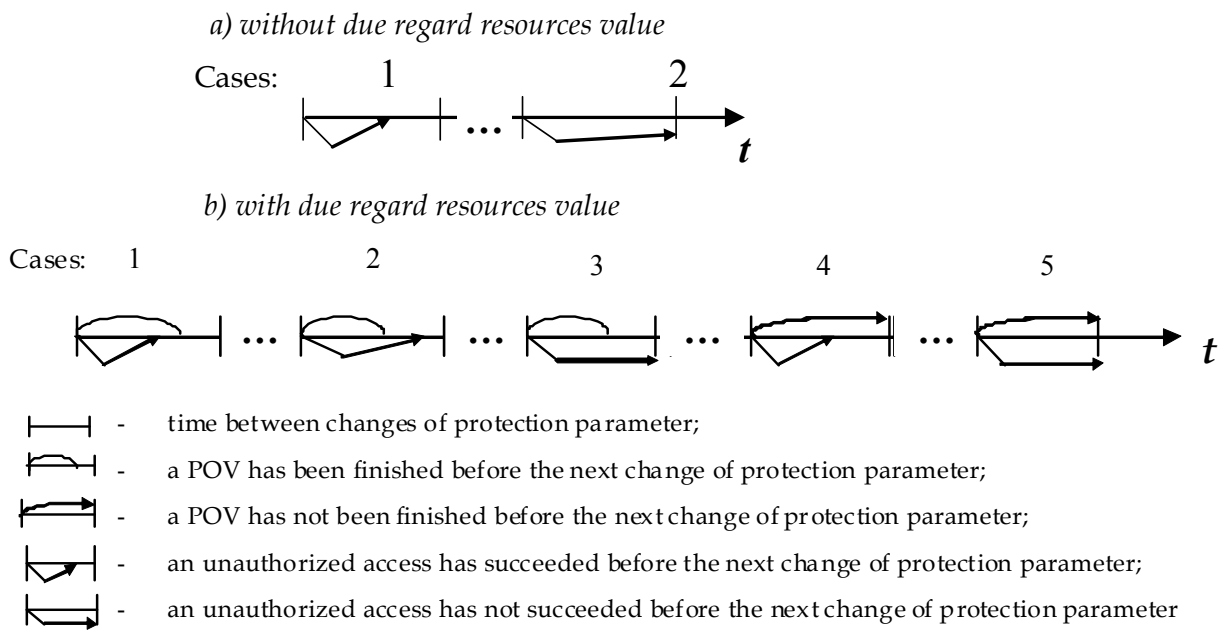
a) without due regard resources value

Cases: 1 ... 2 $t$

b) with due regard resources value

Cases: 1 ... 2 ... 3 ... 4 ... 5 $t$

- time between changes of protection parameter;

- a POV has been finished before the next change of protection parameter;

- a POV has not been finished before the next change of protection parameter;

- an unauthorized access has succeeded before the next change of protection parameter;

- an unauthorized access has not succeeded before the next change of protection parameter